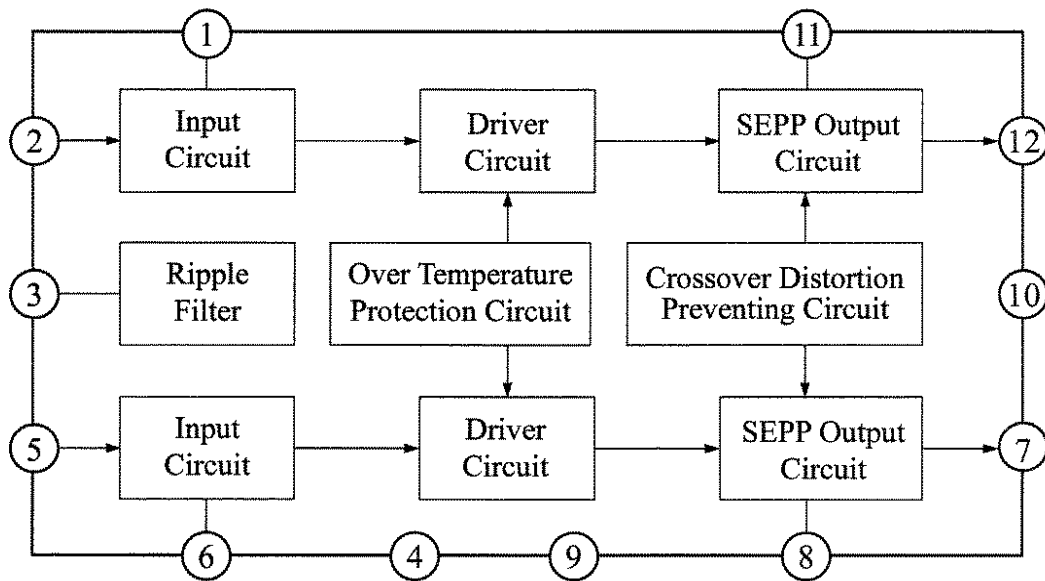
1

11

2

Input Circuit

Driver Circuit

SEPP Output Circuit

12

3

Ripple Filter

Over Temperature Protection Circuit

Crossover Distortion Preventing Circuit

10

5

Input Circuit

Driver Circuit

SEPP Output Circuit

7

6

4

9

8